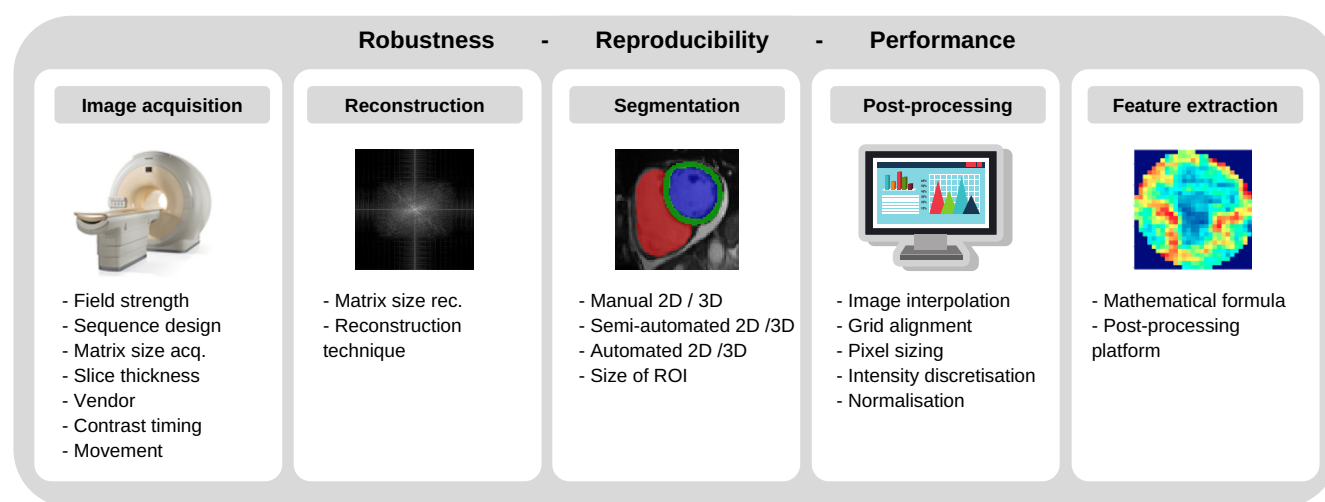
Robustness - Reproducibility - Performance

Image acquisition

- Field strength
- Sequence design
- Matrix size acq.
- Slice thickness
- Vendor
- Contrast timing
- Movement

Reconstruction

- Matrix size rec.
- Reconstruction technique

Segmentation

- Manual 2D / 3D
- Semi-automated 2D /3D
- Automated 2D /3D
- Size of ROI

Post-processing

- Image interpolation
- Grid alignment
- Pixel sizing
- Intensity discretisation
- Normalisation

Feature extraction

- Mathematical formula
- Post-processing platform